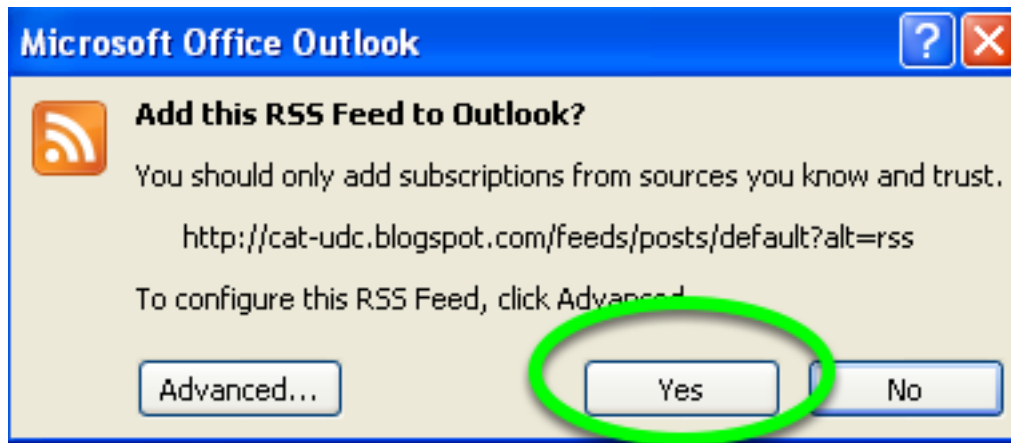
Microsoft Office Outlook

?

Add this RSS Feed to Outlook?

You should only add subscriptions from sources you know and trust.

http://cat-udc.blogspot.com/feeds/posts/default?alt=rss

To configure this RSS Feed, click Advanced.

Advanced...

Yes

No